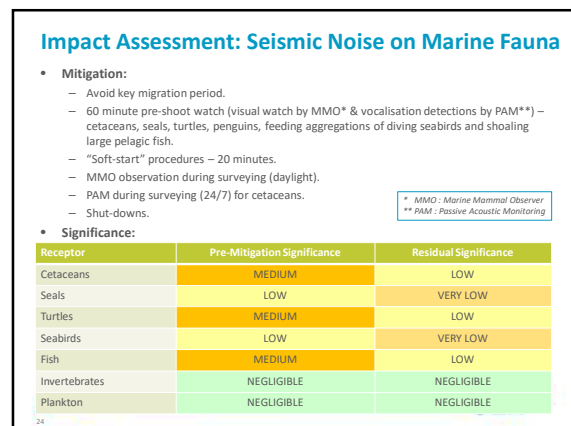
Impact Assessment: Seismic Noise on Marine Fauna

- **Mitigation:**
  - Avoid key migration period.
  - 60 minute pre-shoot watch (visual watch by MMO* & vocalisation detections by PAM**) – cetaceans, seals, turtles, penguins, feeding aggregations of diving seabirds and shoaling large pelagic fish.
  - "Soft-start" procedures – 20 minutes.
  - MMO observation during surveying (daylight).
  - PAM during surveying (24/7) for cetaceans.
  - Shut-downs.

\* MMO : Marine Mammal Observer
\*\* PAM : Passive Acoustic Monitoring

- **Significance:**

| Receptor | Pre-Mitigation Significance | Residual Significance |
|---|---|---|
| Cetaceans | MEDIUM | LOW |
| Seals | LOW | VERY LOW |
| Turtles | MEDIUM | LOW |
| Seabirds | LOW | VERY LOW |
| Fish | MEDIUM | LOW |
| Invertebrates | NEGLIGIBLE | NEGLIGIBLE |
| Plankton | NEGLIGIBLE | NEGLIGIBLE |

24